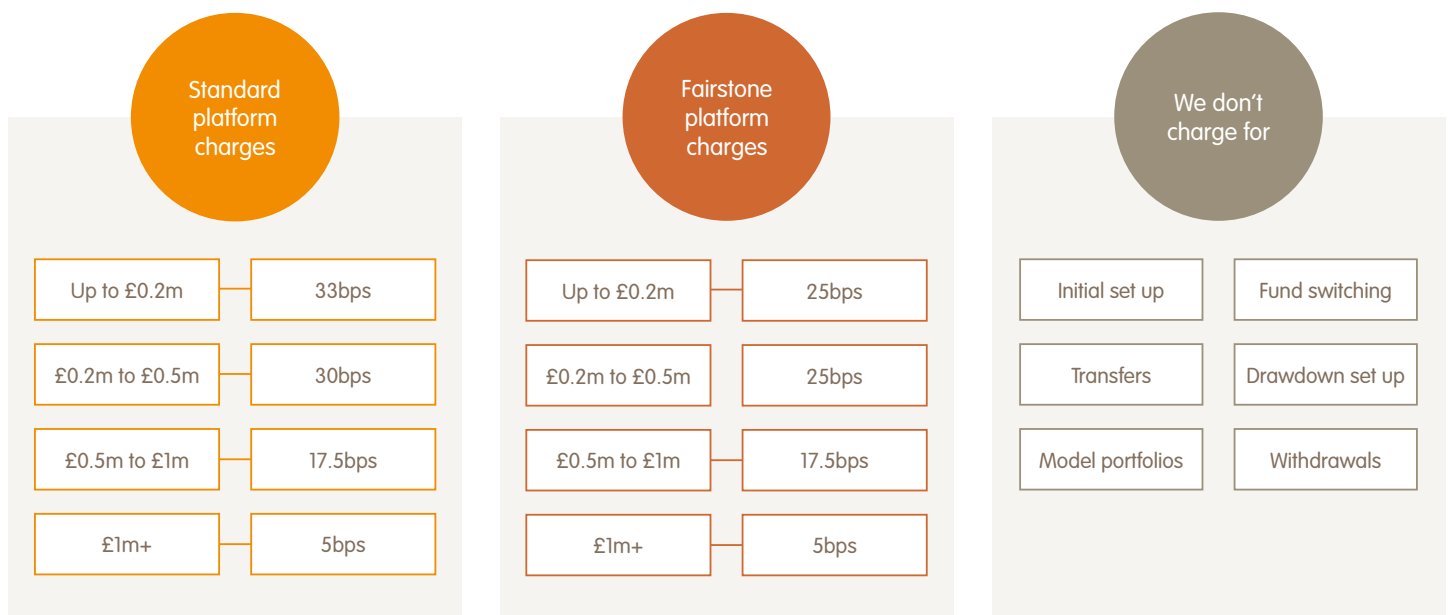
Standard platform charges

| | |
|---|---|
| Up to £0.2m | 33bps |
| £0.2m to £0.5m | 30bps |
| £0.5m to £1m | 17.5bps |
| £1m+ | 5bps |

Fairstone platform charges

| | |
|---|---|
| Up to £0.2m | 25bps |
| £0.2m to £0.5m | 25bps |
| £0.5m to £1m | 17.5bps |
| £1m+ | 5bps |

We don't charge for

| | |
|---|---|
| Initial set up | Fund switching |
| Transfers | Drawdown set up |
| Model portfolios | Withdrawals |